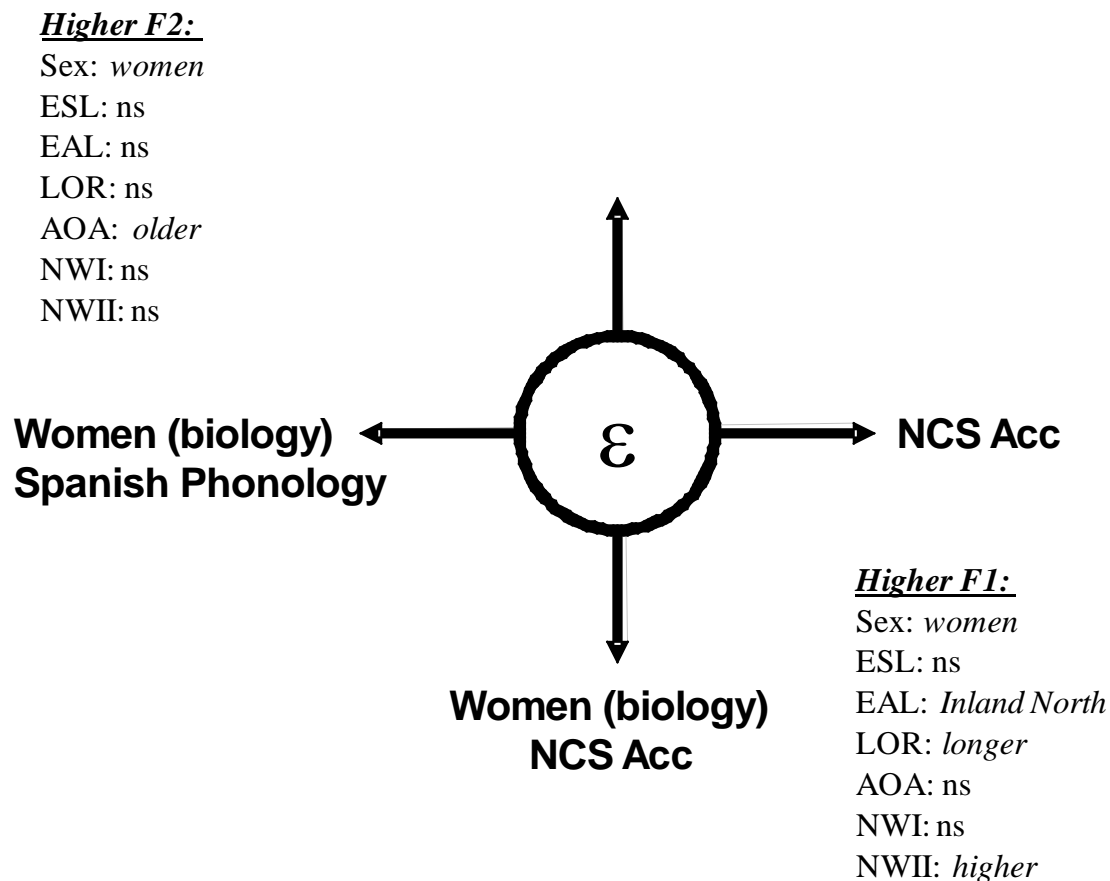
***Higher F2:***
Sex: *women*
ESL: ns
EAL: ns
LOR: ns
AOA: *older*
NWI: ns
NWII: ns

**Women (biology)**
**Spanish Phonology**

ε

**NCS Acc**

**Women (biology)**
**NCS Acc**

***Higher F1:***
Sex: *women*
ESL: ns
EAL: *Inland North*
LOR: *longer*
AOA: ns
NWI: ns
NWII: *higher*